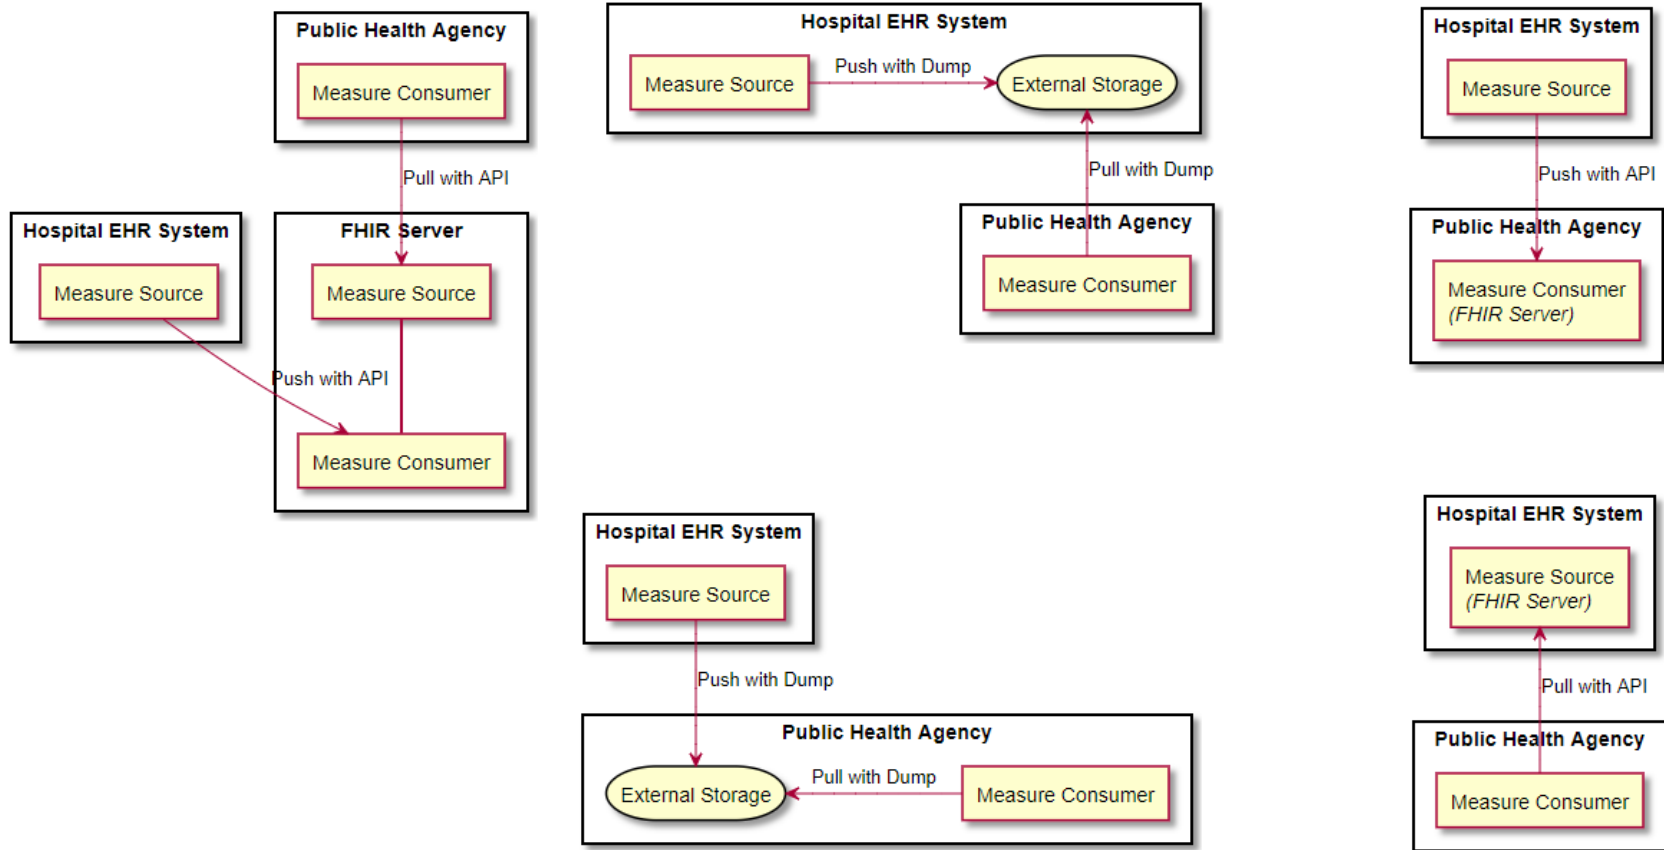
Public Health Agency

Measure Consumer

Pull with API

Hospital EHR System

Measure Source

FHIR Server

Measure Source

Push with API

Measure Consumer

Hospital EHR System

Measure Source

Push with Dump

External Storage

Pull with Dump

Public Health Agency

Measure Consumer

Hospital EHR System

Measure Source

Push with API

Public Health Agency

Measure Consumer
(FHIR Server)

Hospital EHR System

Measure Source

Push with Dump

Public Health Agency

External Storage

Pull with Dump

Measure Consumer

Hospital EHR System

Measure Source
(FHIR Server)

Pull with API

Public Health Agency

Measure Consumer